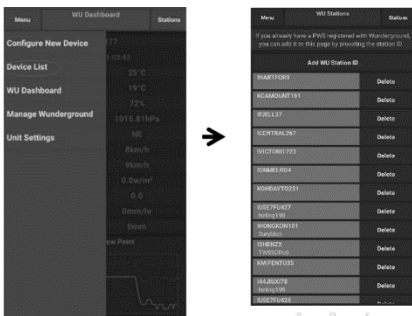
Menu WU Dashboard Stations

Configure New Device

Device List

WU Dashboard

Manage Wunderground

Unit Settings

25°C

19°C

72%

1015.81hPa

NE

8km/h

9km/h

0.0w/m²

0.0

0mm/hr

0mm

ew Point

Menu WU Stations Status

If you already have a PWS registered with Wunderground, you can add it to this page by providing the station ID

Add WU Station ID

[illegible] Delete

KCAMOUNT191 Delete

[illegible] Delete

ICENTRAL287 Delete

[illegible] Delete

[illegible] Delete

KOHDAYT0231 Delete

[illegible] Delete

IHONGKON101 Delete

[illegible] Delete

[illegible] Delete

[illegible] Delete

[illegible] Delete